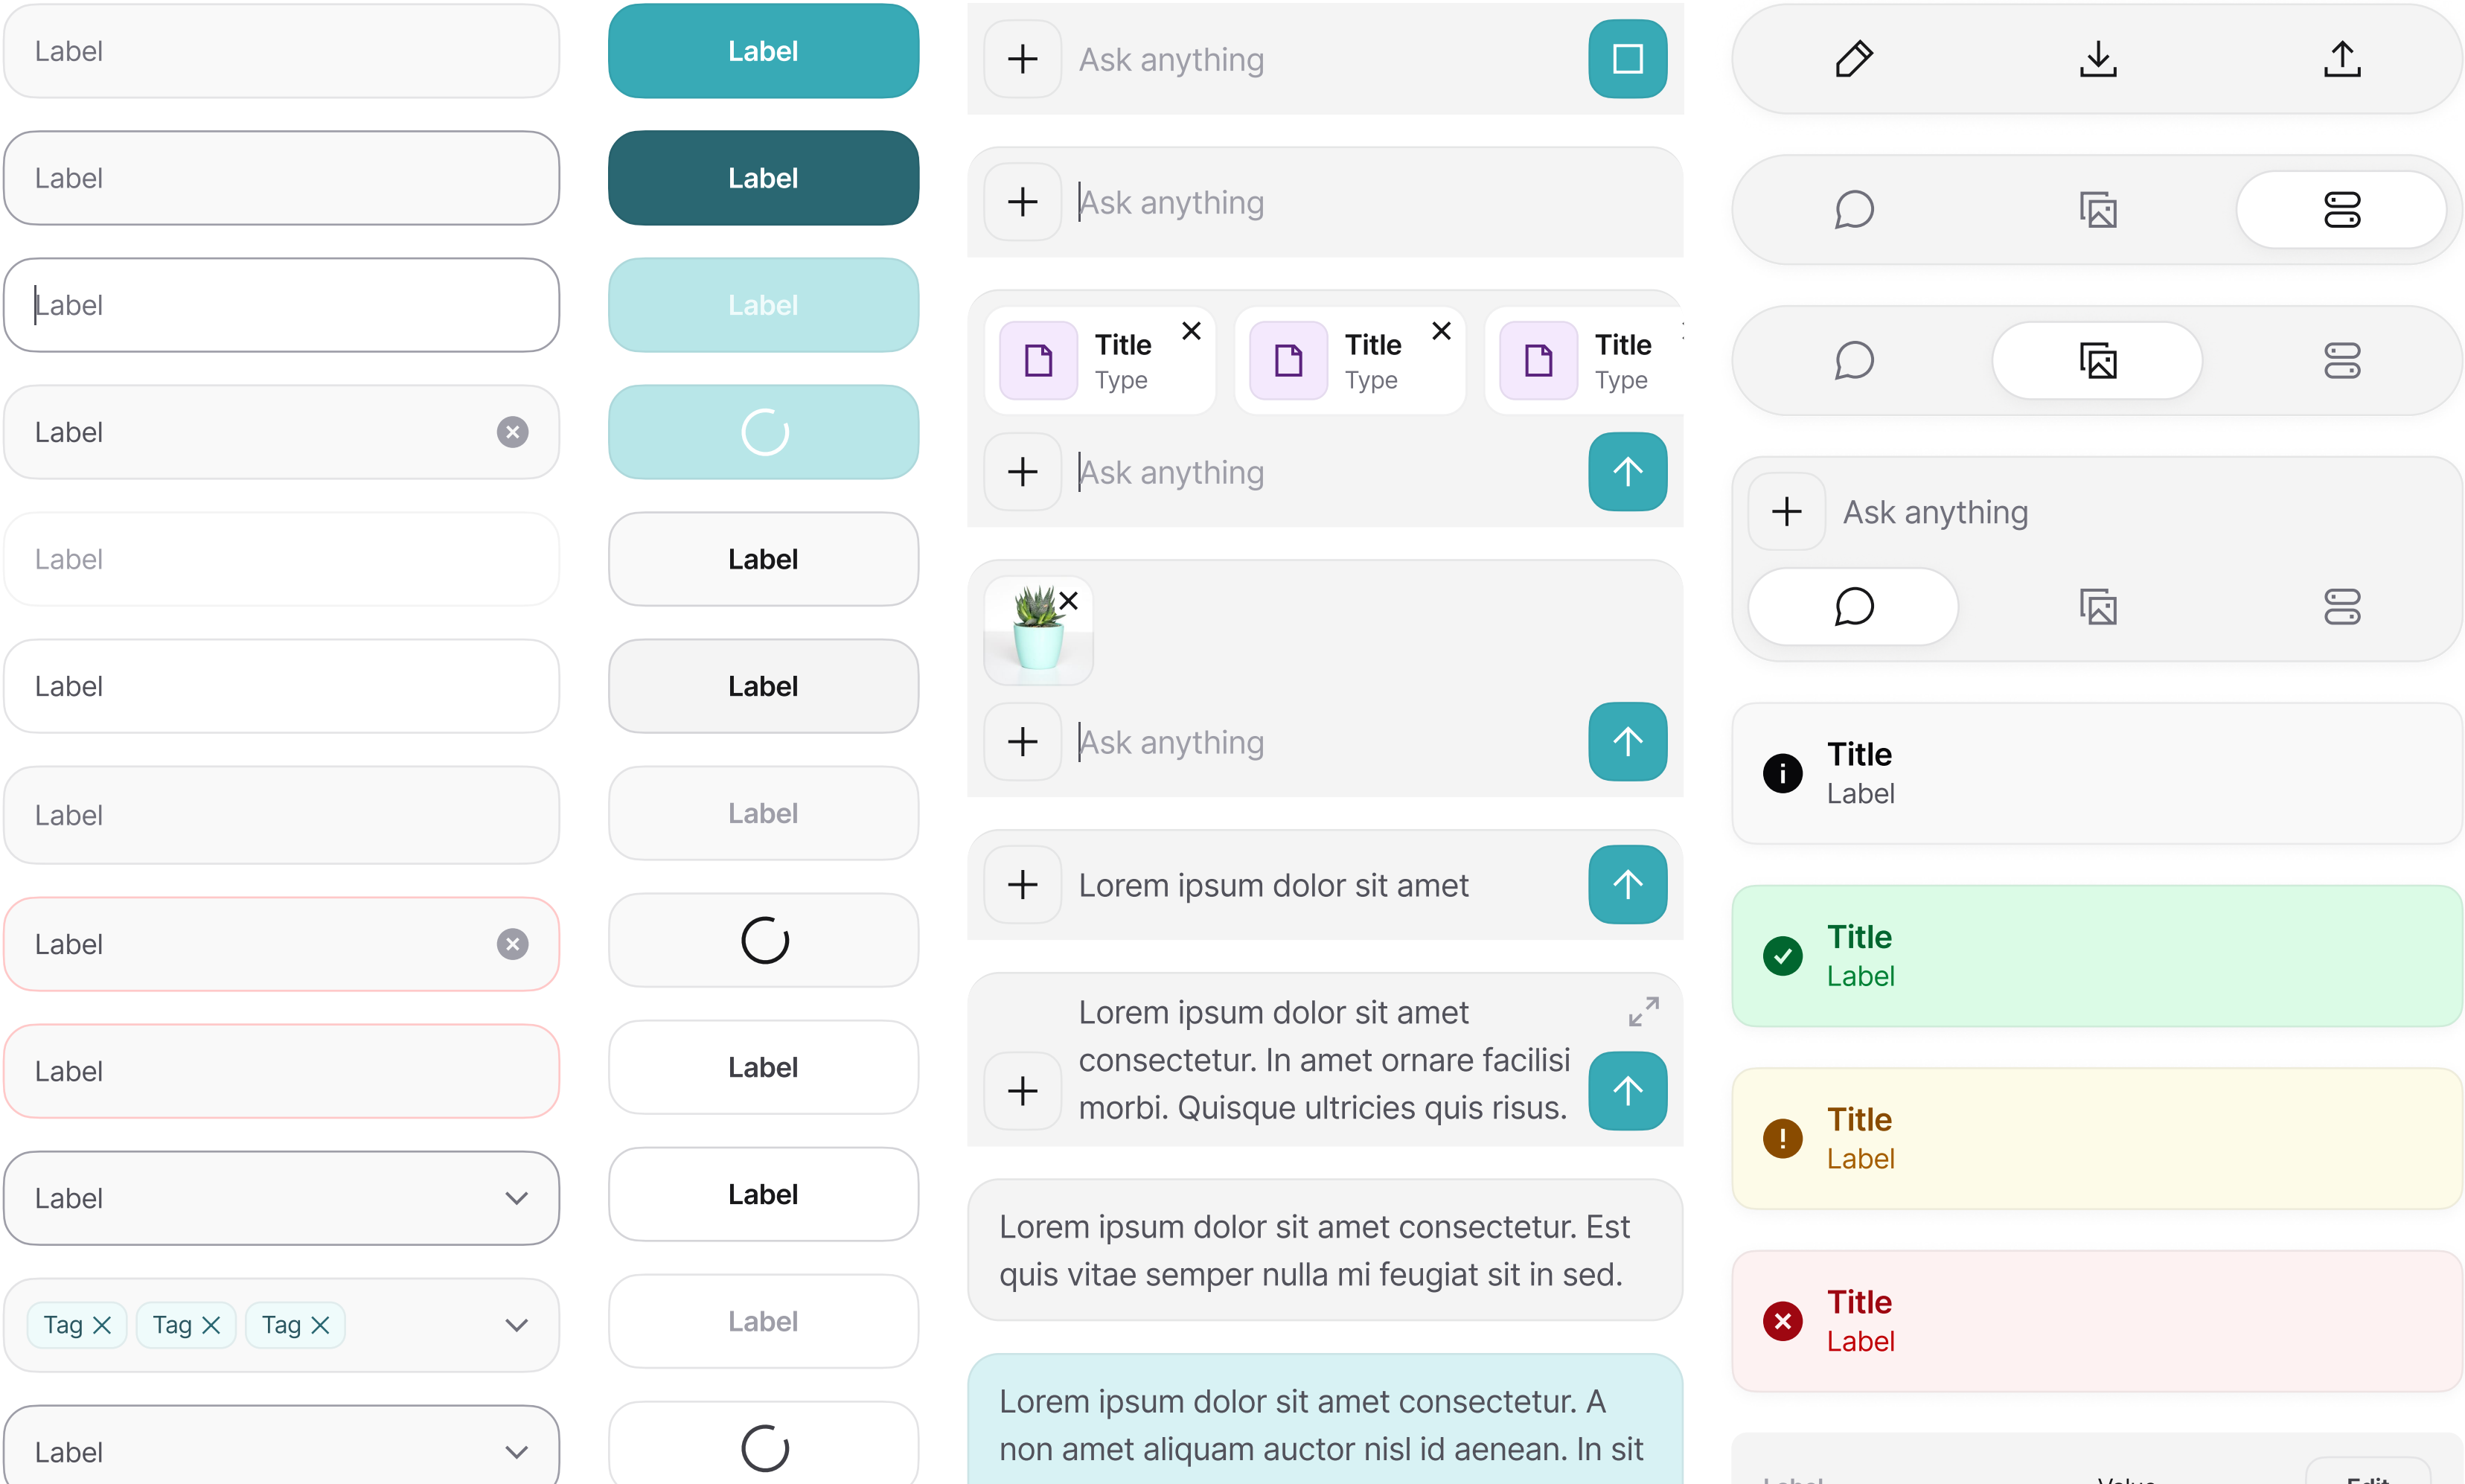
Label

Label

Label

Label

Label

Label

Label

Label

Label

Label

Tag Tag Tag

Label

Label

Label

Label

Label

Label

Label

Label

Label

Label

Ask anything

Ask anything

Title
Type

Title
Type

Title
Type

Ask anything

Ask anything

Lorem ipsum dolor sit amet

Lorem ipsum dolor sit amet consectetur. In amet ornare facilisi morbi. Quisque ultricies quis risus.

Lorem ipsum dolor sit amet consectetur. Est quis vitae semper nulla mi feugiat sit in sed.

Lorem ipsum dolor sit amet consectetur. A non amet aliquam auctor nisl id aenean. In sit

Ask anything

Title
Label

Title
Label

Title
Label

Title
Label

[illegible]